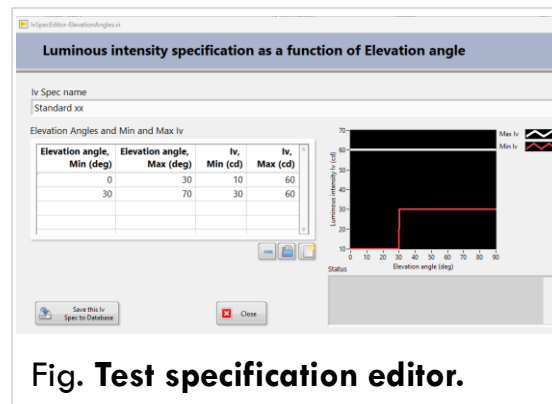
IvSpecEditor-ElevationAngles.vi

Luminous intensity specification as a function of Elevation angle

Iv Spec name
Standard xx

Elevation Angles and Min and Max Iv

| Elevation angle, Min (deg) | Elevation angle, Max (deg) | Iv, Min (cd) | Iv, Max (cd) |
|---|---|---|---|
| 0 | 30 | 10 | 60 |
| 30 | 70 | 30 | 60 |

Max Iv
Min Iv

70
60
50
40
30
20
10
Luminous intensity Iv (cd)
0 10 20 30 40 50 60 70 80 90
Elevation angle (deg)

Status

Save this Iv Spec to Database

Close

Fig. **Test specification editor.**